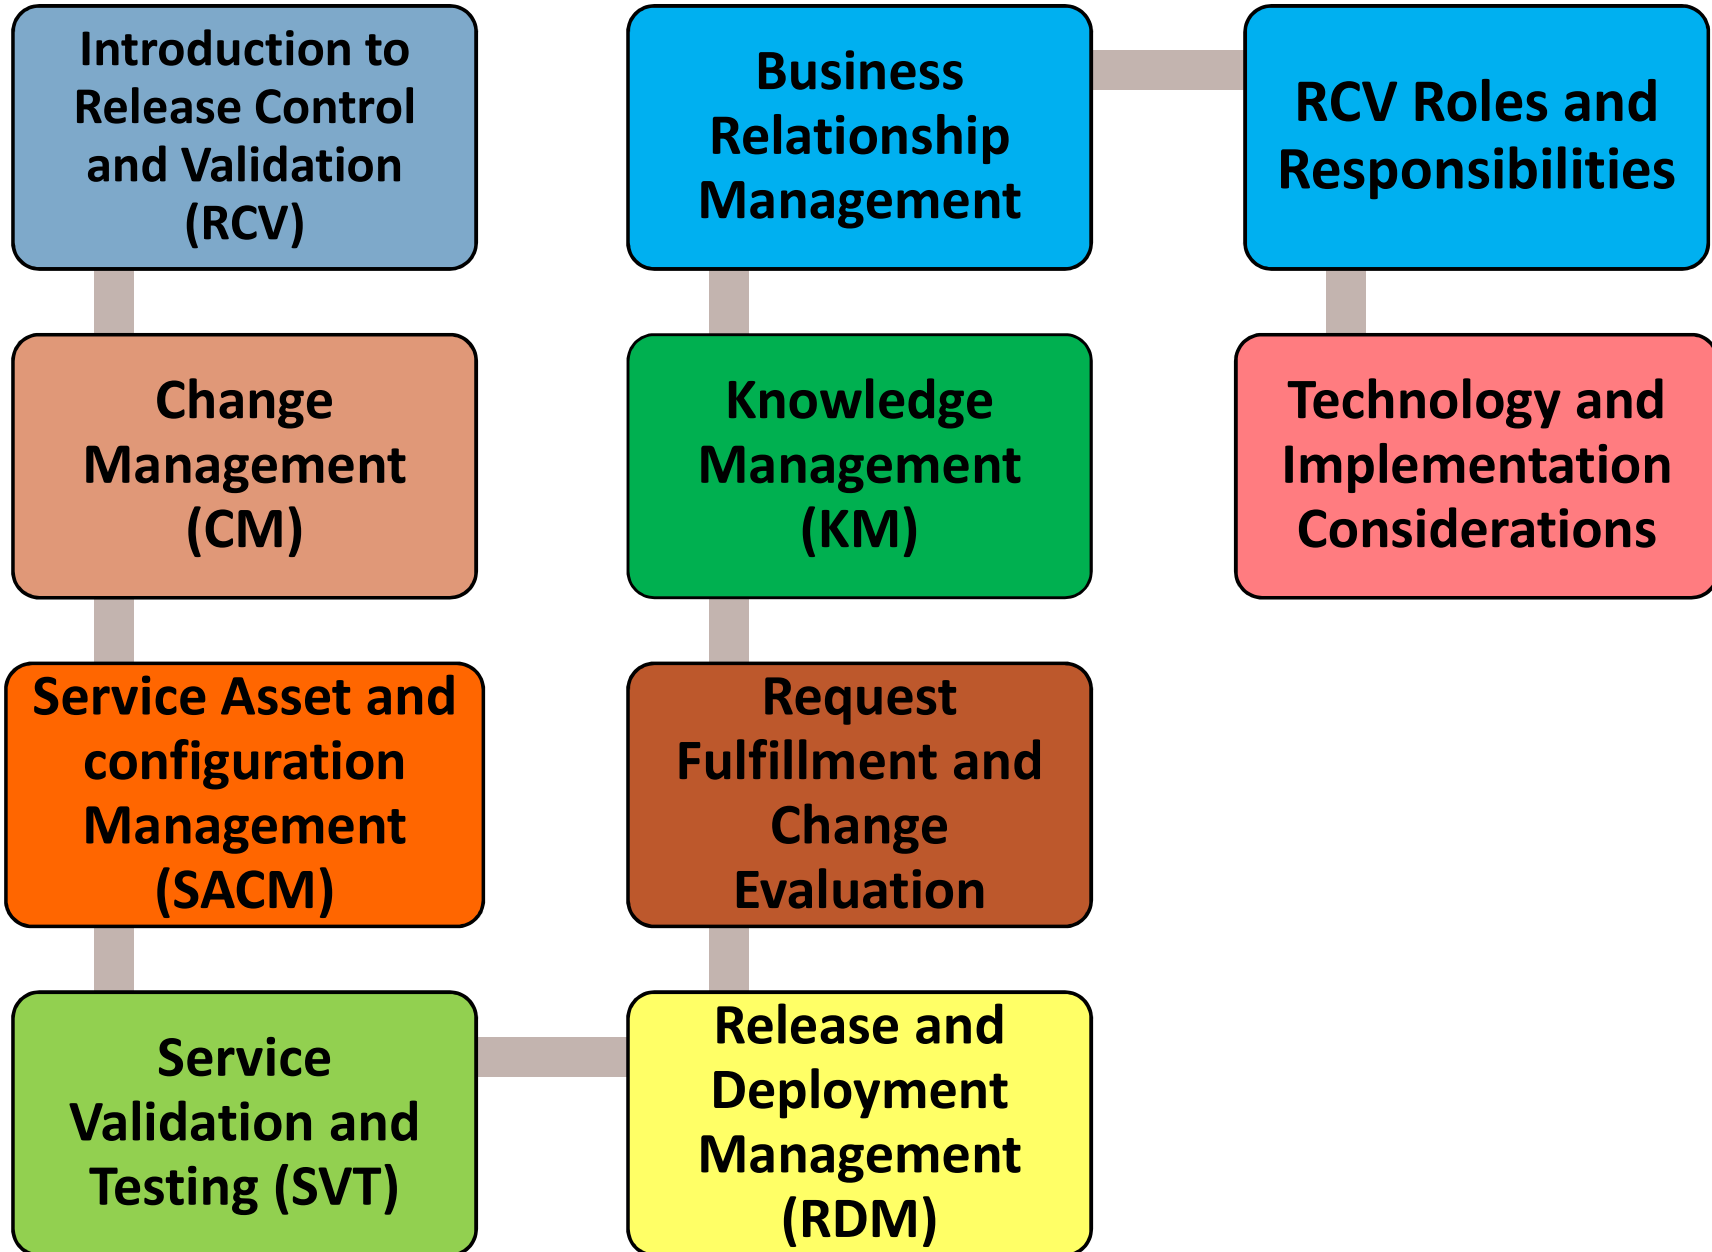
Introduction to Release Control and Validation (RCV)

Change Management (CM)

Service Asset and configuration Management (SACM)

Service Validation and Testing (SVT)

Release and Deployment Management (RDM)

Request Fulfillment and Change Evaluation

Knowledge Management (KM)

Business Relationship Management

RCV Roles and Responsibilities

Technology and Implementation Considerations